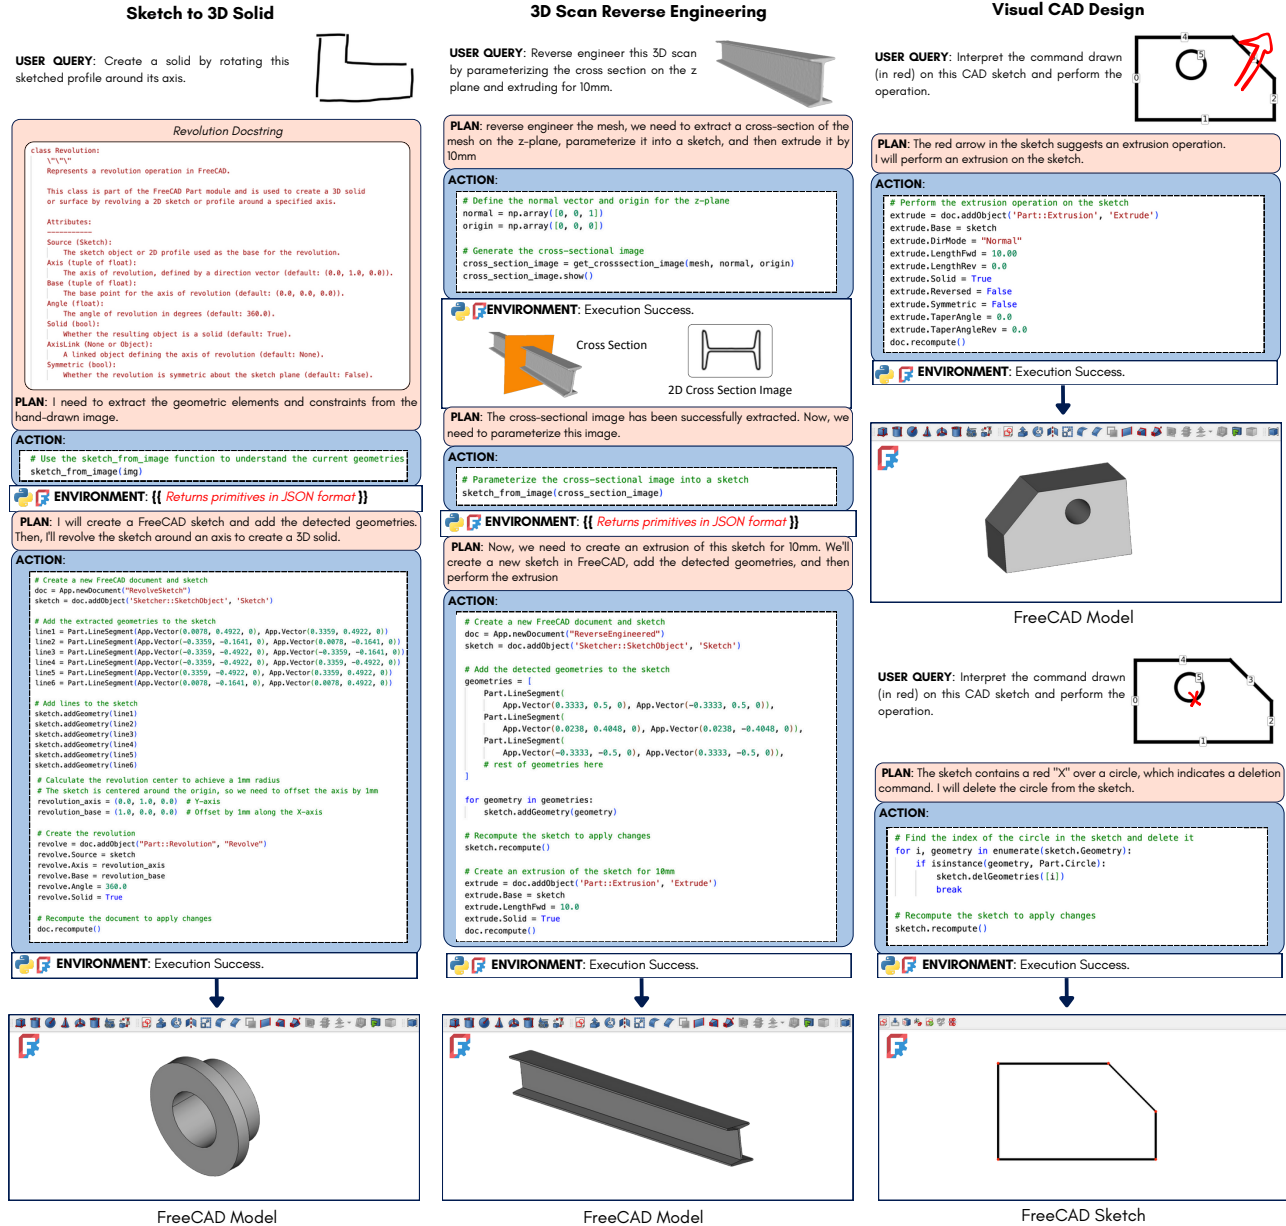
Sketch to 3D Solid

USER QUERY: Create a solid by rotating this sketched profile around its axis.

Revolution Docstring

class Revolution:
"""
Represents a revolution operation in FreeCAD.

This class is part of the FreeCAD Part module and is used to create a 3D solid or surface by revolving a 2D sketch or profile around a specified axis.

Attributes:
----------
Source (Sketch):
The sketch object or 2D profile used as the base for the revolution.
Axis (tuple of float):
The axis of revolution, defined by a direction vector (default: (0.0, 1.0, 0.0)).
Base (tuple of float):
The base point for the axis of revolution (default: (0.0, 0.0, 0.0)).
Angle (float):
The angle of revolution in degrees (default: 360.0).
Solid (bool):
Whether the resulting object is a solid (default: True).
AxisLink (None or Object):
A linked object defining the axis of revolution (default: None).
Symmetric (bool):
Whether the revolution is symmetric about the sketch plane (default: False).

PLAN: I need to extract the geometric elements and constraints from the hand-drawn image.

ACTION:
# Use the sketch_from_image function to understand the current geometries
sketch_from_image(img)

ENVIRONMENT: {{ Returns primitives in JSON format }}

PLAN: I will create a FreeCAD sketch and add the detected geometries. Then, I'll revolve the sketch around an axis to create a 3D solid.

ACTION:
# Create a new FreeCAD document and sketch
doc = App.newDocument("RevolveSketch")
sketch = doc.addObject('Sketcher::SketchObject', 'Sketch')

# Add the extracted geometries to the sketch
line1 = Part.LineSegment(App.Vector(0.0078, 0.4922, 0), App.Vector(0.3359, 0.4922, 0))
line2 = Part.LineSegment(App.Vector(-0.3359, -0.1641, 0), App.Vector(0.0078, -0.1641, 0))
line3 = Part.LineSegment(App.Vector(-0.3359, -0.4922, 0), App.Vector(-0.3359, -0.1641, 0))
line4 = Part.LineSegment(App.Vector(-0.3359, -0.4922, 0), App.Vector(0.3359, -0.4922, 0))
line5 = Part.LineSegment(App.Vector(0.3359, -0.4922, 0), App.Vector(0.3359, 0.4922, 0))
line6 = Part.LineSegment(App.Vector(0.0078, -0.1641, 0), App.Vector(0.0078, 0.4922, 0))

# Add lines to the sketch
sketch.addGeometry(line1)
sketch.addGeometry(line2)
sketch.addGeometry(line3)
sketch.addGeometry(line4)
sketch.addGeometry(line5)
sketch.addGeometry(line6)

# Calculate the revolution center to achieve a 1mm radius
# The sketch is centered around the origin, so we need to offset the axis by 1mm
revolution_axis = (0.0, 1.0, 0.0) # Y-axis
revolution_base = (1.0, 0.0, 0.0) # Offset by 1mm along the X-axis

# Create the revolution
revolve = doc.addObject("Part::Revolution", "Revolve")
revolve.Source = sketch
revolve.Axis = revolution_axis
revolve.Base = revolution_base
revolve.Angle = 360.0
revolve.Solid = True

# Recompute the document to apply changes
doc.recompute()

ENVIRONMENT: Execution Success.

FreeCAD Model

3D Scan Reverse Engineering

USER QUERY: Reverse engineer this 3D scan by parameterizing the cross section on the z plane and extruding for 10mm.

PLAN: reverse engineer the mesh, we need to extract a cross-section of the mesh on the z-plane, parameterize it into a sketch, and then extrude it by 10mm

ACTION:
# Define the normal vector and origin for the z-plane
normal = np.array([0, 0, 1])
origin = np.array([0, 0, 0])

# Generate the cross-sectional image
cross_section_image = get_crosssection_image(mesh, normal, origin)
cross_section_image.show()

ENVIRONMENT: Execution Success.

Cross Section

2D Cross Section Image

PLAN: The cross-sectional image has been successfully extracted. Now, we need to parameterize this image.

ACTION:
# Parameterize the cross-sectional image into a sketch
sketch_from_image(cross_section_image)

ENVIRONMENT: {{ Returns primitives in JSON format }}

PLAN: Now, we need to create an extrusion of this sketch for 10mm. We'll create a new sketch in FreeCAD, add the detected geometries, and then perform the extrusion

ACTION:
# Create a new FreeCAD document and sketch
doc = App.newDocument("ReverseEngineered")
sketch = doc.addObject('Sketcher::SketchObject', 'Sketch')

# Add the detected geometries to the sketch
geometries = [
Part.LineSegment(
App.Vector(0.3333, 0.5, 0), App.Vector(-0.3333, 0.5, 0)),
Part.LineSegment(
App.Vector(0.0238, 0.4048, 0), App.Vector(0.0238, -0.4048, 0)),
Part.LineSegment(
App.Vector(-0.3333, -0.5, 0), App.Vector(0.3333, -0.5, 0)),
# rest of geometries here
]

for geometry in geometries:
sketch.addGeometry(geometry)

# Recompute the sketch to apply changes
sketch.recompute()

# Create an extrusion of the sketch for 10mm
extrude = doc.addObject('Part::Extrusion', 'Extrude')
extrude.Base = sketch
extrude.LengthFwd = 10.0
extrude.Solid = True
doc.recompute()

ENVIRONMENT: Execution Success.

FreeCAD Model

Visual CAD Design

USER QUERY: Interpret the command drawn (in red) on this CAD sketch and perform the operation.

PLAN: The red arrow in the sketch suggests an extrusion operation. I will perform an extrusion on the sketch.

ACTION:
# Perform the extrusion operation on the sketch
extrude = doc.addObject('Part::Extrusion', 'Extrude')
extrude.Base = sketch
extrude.DirMode = "Normal"
extrude.LengthFwd = 10.00
extrude.LengthRev = 0.0
extrude.Solid = True
extrude.Reversed = False
extrude.Symmetric = False
extrude.TaperAngle = 0.0
extrude.TaperAngleRev = 0.0
doc.recompute()

ENVIRONMENT: Execution Success.

FreeCAD Model

USER QUERY: Interpret the command drawn (in red) on this CAD sketch and perform the operation.

PLAN: The sketch contains a red "X" over a circle, which indicates a deletion command. I will delete the circle from the sketch.

ACTION:
# Find the index of the circle in the sketch and delete it
for i, geometry in enumerate(sketch.Geometry):
if isinstance(geometry, Part.Circle):
sketch.delGeometries([i])
break

# Recompute the sketch to apply changes
sketch.recompute()

ENVIRONMENT: Execution Success.

FreeCAD Sketch